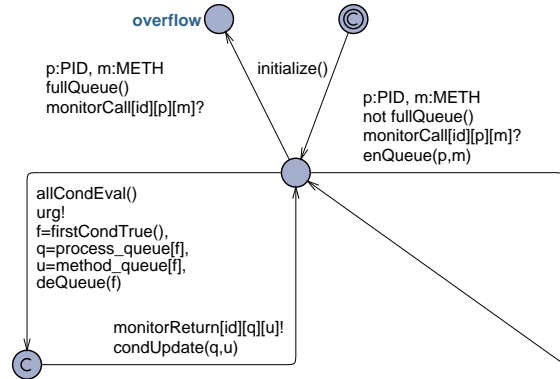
overflow

p:PID, m:METH
fullQueue()
monitorCall[id][p][m]?

initialize()

p:PID, m:METH
not fullQueue()
monitorCall[id][p][m]?
enQueue(p,m)

allCondEval()
urg!
f=firstCondTrue(),
q=process_queue[f],
u=method_queue[f],
deQueue(f)

monitorReturn[id][q][u]!
condUpdate(q,u)

C